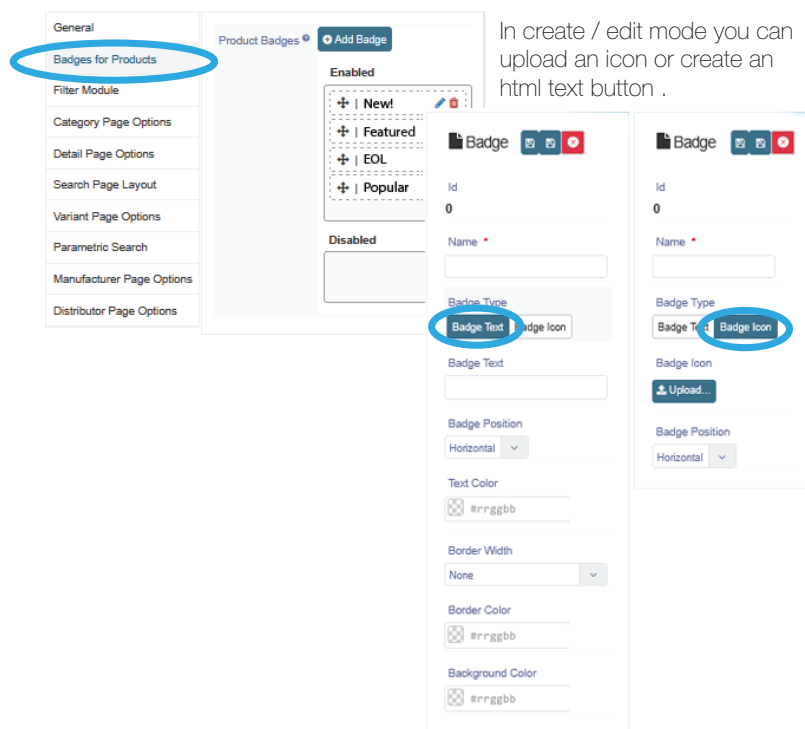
General
Badges for Products
Filter Module
Category Page Options
Detail Page Options
Search Page Layout
Variant Page Options
Parametric Search
Manufacturer Page Options
Distributor Page Options

Product Badges
Add Badge
Enabled
New!
Featured
EOL
Popular
Disabled

In create / edit mode you can upload an icon or create an html text button .

Badge
Id
0
Name *
Badge Type
Badge Text
Badge Icon
Badge Text
Badge Position
Horizontal
Text Color
#rrggbb
Border Width
None
Border Color
#rrggbb
Background Color
#rrggbb

Badge
Id
0
Name *
Badge Type
Badge Text
Badge Icon
Badge Icon
Upload...
Badge Position
Horizontal